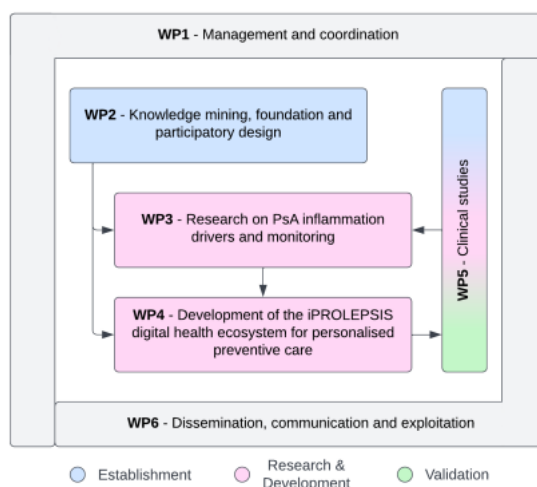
WP1 - Management and coordination

WP2 - Knowledge mining, foundation and participatory design

WP3 - Research on PsA inflammation drivers and monitoring

WP4 - Development of the iPROLEPSIS digital health ecosystem for personalised preventive care

WP5 - Clinical studies

WP6 - Dissemination, communication and exploitation

Establishment

Research & Development

Validation